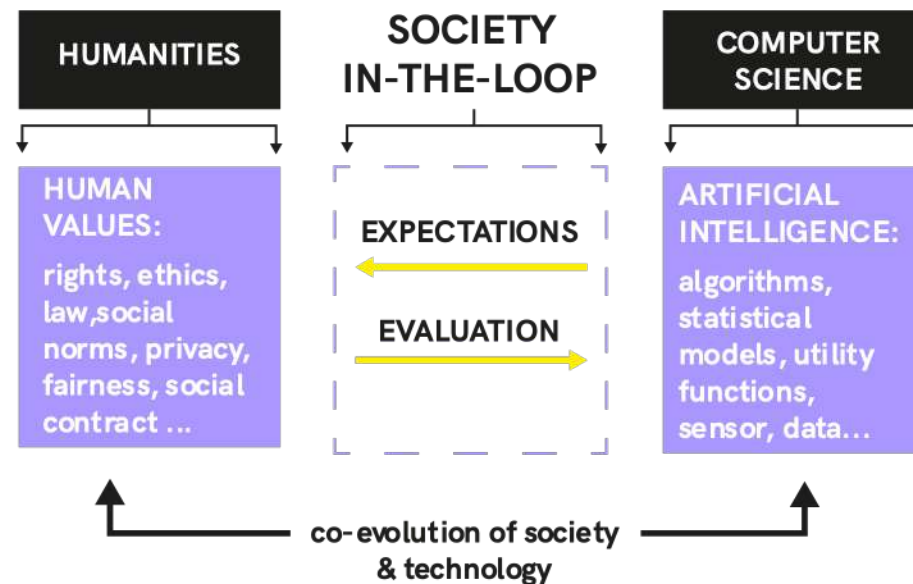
HUMANITIES

SOCIETY IN-THE-LOOP

COMPUTER SCIENCE

HUMAN VALUES:

rights, ethics, law,social norms, privacy, fairness, social contract ...

EXPECTATIONS

EVALUATION

ARTIFICIAL INTELLIGENCE:

algorithms, statistical models, utility functions, sensor, data...

co-evolution of society & technology